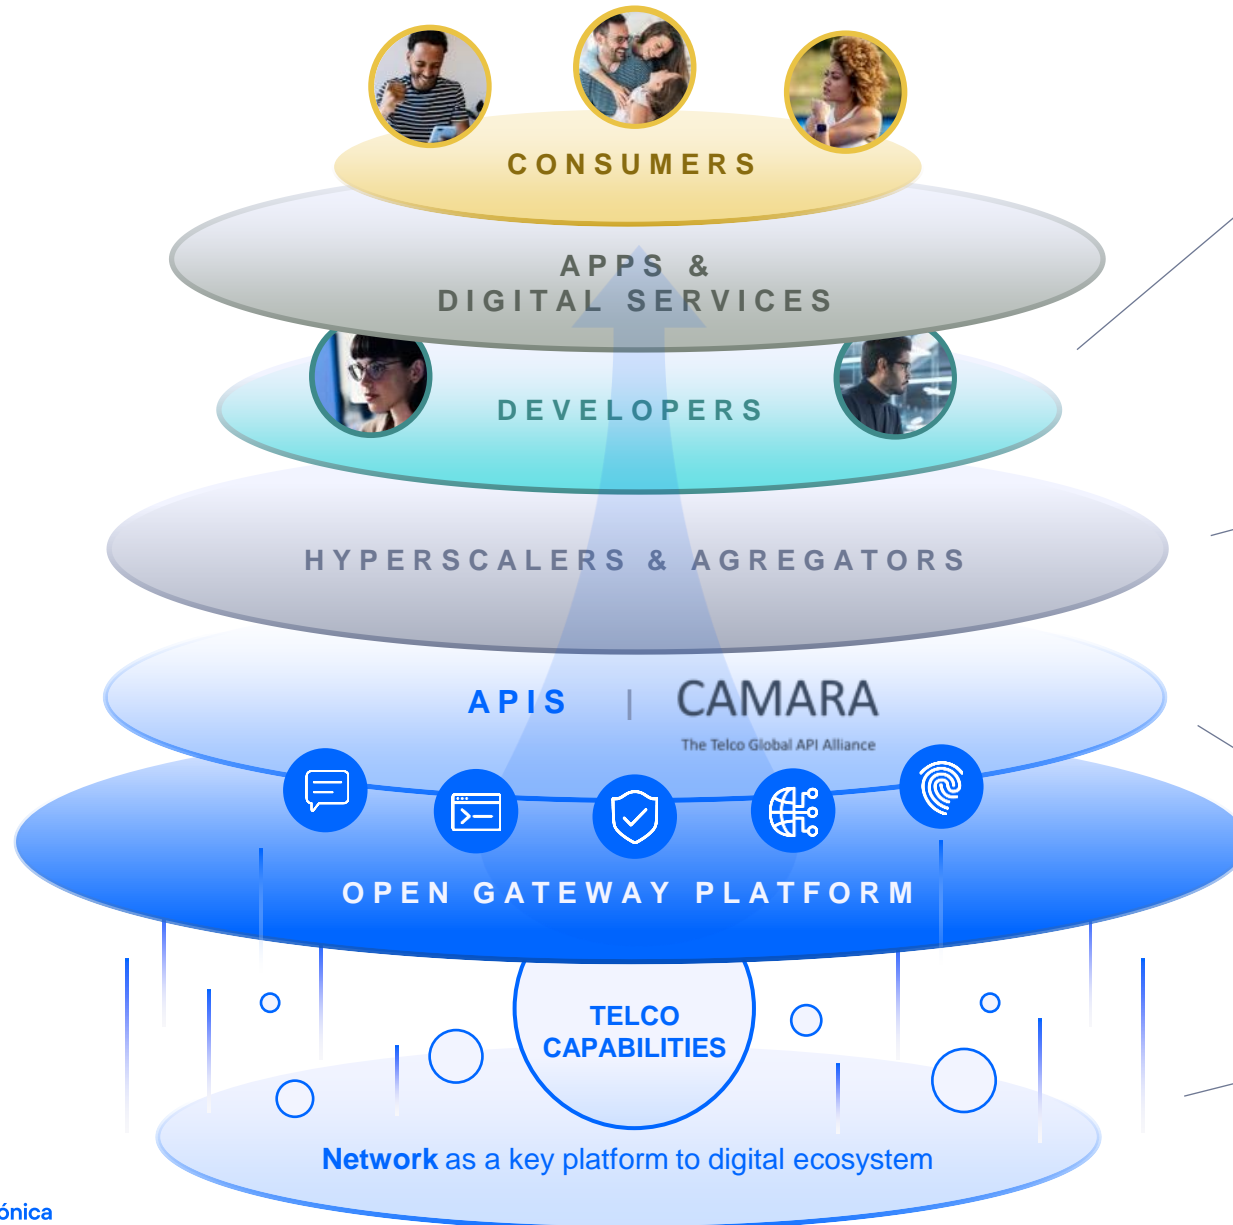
CONSUMERS

APPS &
DIGITAL SERVICES

DEVELOPERS

HYPERSCALERS & AGREGATORS

APIS | CAMARA
The Telco Global API Alliance

OPEN GATEWAY PLATFORM

TELCO CAPABILITIES

Network as a key platform to digital ecosystem

ónica